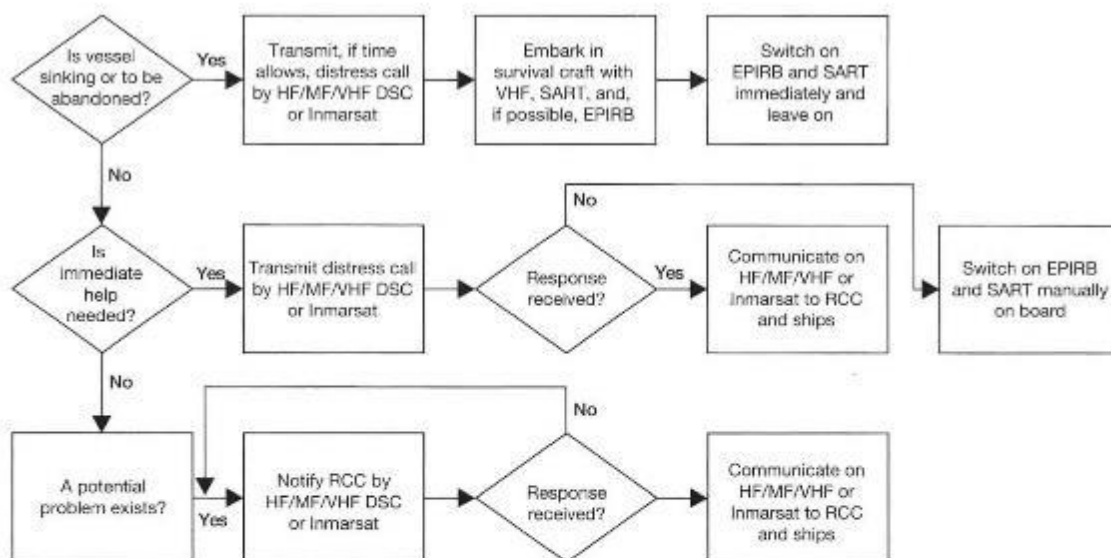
Is vessel sinking or to be abandoned?

Yes

Transmit, if time allows, distress call by HF/MF/VHF DSC or Inmarsat

Embark in survival craft with VHF, SART, and, if possible, EPIRB

Switch on EPIRB and SART immediately and leave on

No

No

Is immediate help needed?

Yes

Transmit distress call by HF/MF/VHF DSC or Inmarsat

Response received?

Yes

Communicate on HF/MF/VHF or Inmarsat to RCC and ships

Switch on EPIRB and SART manually on board

No

No

A potential problem exists?

Yes

Notify RCC by HF/MF/VHF DSC or Inmarsat

Response received?

Communicate on HF/MF/VHF or Inmarsat to RCC and ships